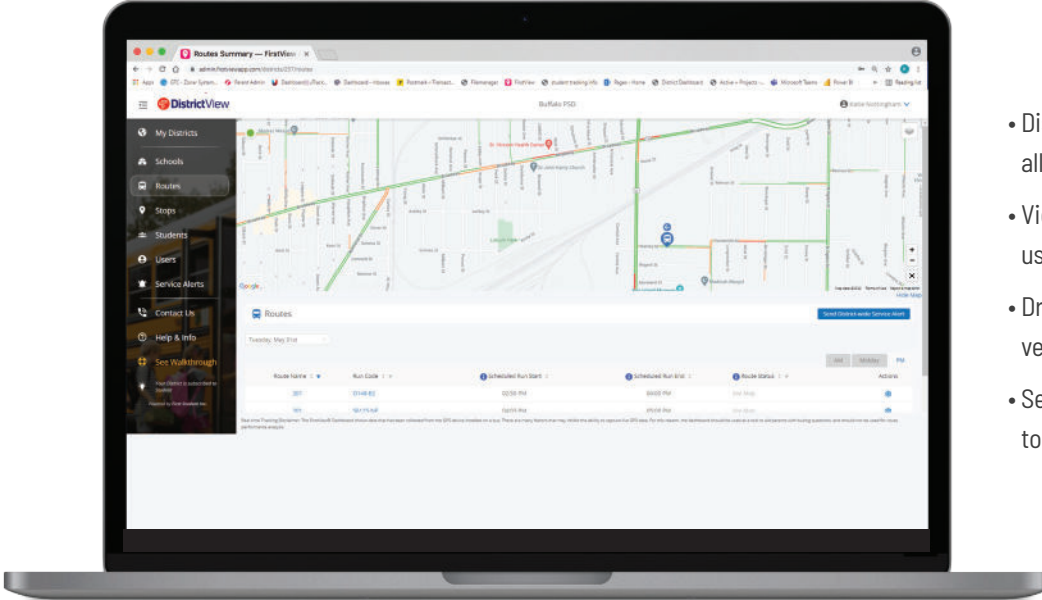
Routes Summary — FirstView

admin.firstviewapp.com/districts/237/routes

DistrictView

Buffalo PSD

My Districts
Schools
Routes
Stops
Students
Users
Service Alerts
Contact Us
Help & Info
See Walkthrough

Routes

Send District-wide Service Alert

Tuesday, May 31st

AM Midday PM

| Route Name | Run Code | Scheduled Run Start | Scheduled Run End | Route Status | Actions |
|---|---|---|---|---|---|
| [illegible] | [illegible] | 02:50 PM | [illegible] | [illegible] | |
| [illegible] | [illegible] | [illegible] | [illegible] | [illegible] | |

• Di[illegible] all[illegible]

• Vi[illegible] us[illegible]

• Dr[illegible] ve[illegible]

• Se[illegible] to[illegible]